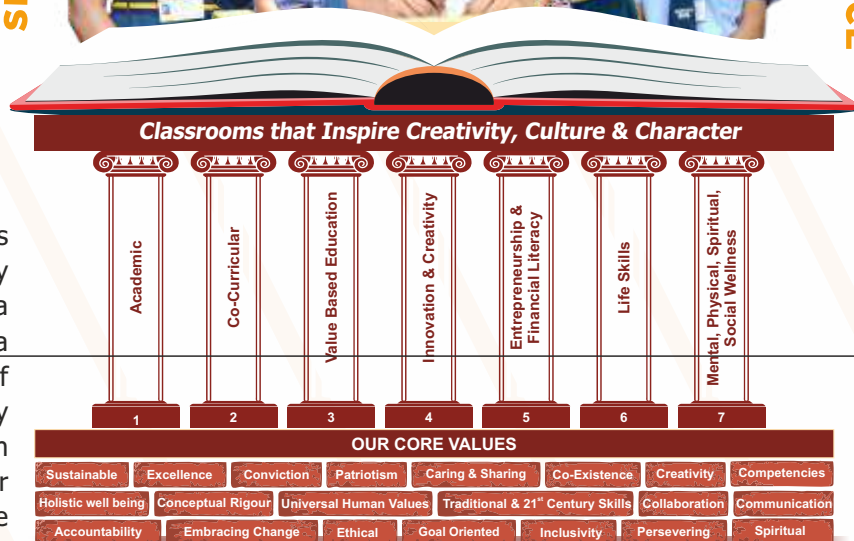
Classrooms that Inspire Creativity, Culture & Character

Academic

Co-Curricular

Value Based Education

Innovation & Creativity

Entrepreneurship & Financial Literacy

Life Skills

Mental, Physical, Spiritual, Social Wellness

1 2 3 4 5 6 7

OUR CORE VALUES

Sustainable | Excellence | Conviction | Patriotism | Caring & Sharing | Co-Existence | Creativity | Competencies

Holistic well being | Conceptual Rigour | Universal Human Values | Traditional & 21$^{st}$ Century Skills | Collaboration | Communication

Accountability | Embracing Change | Ethical | Goal Oriented | Inclusivity | Persevering | Spiritual